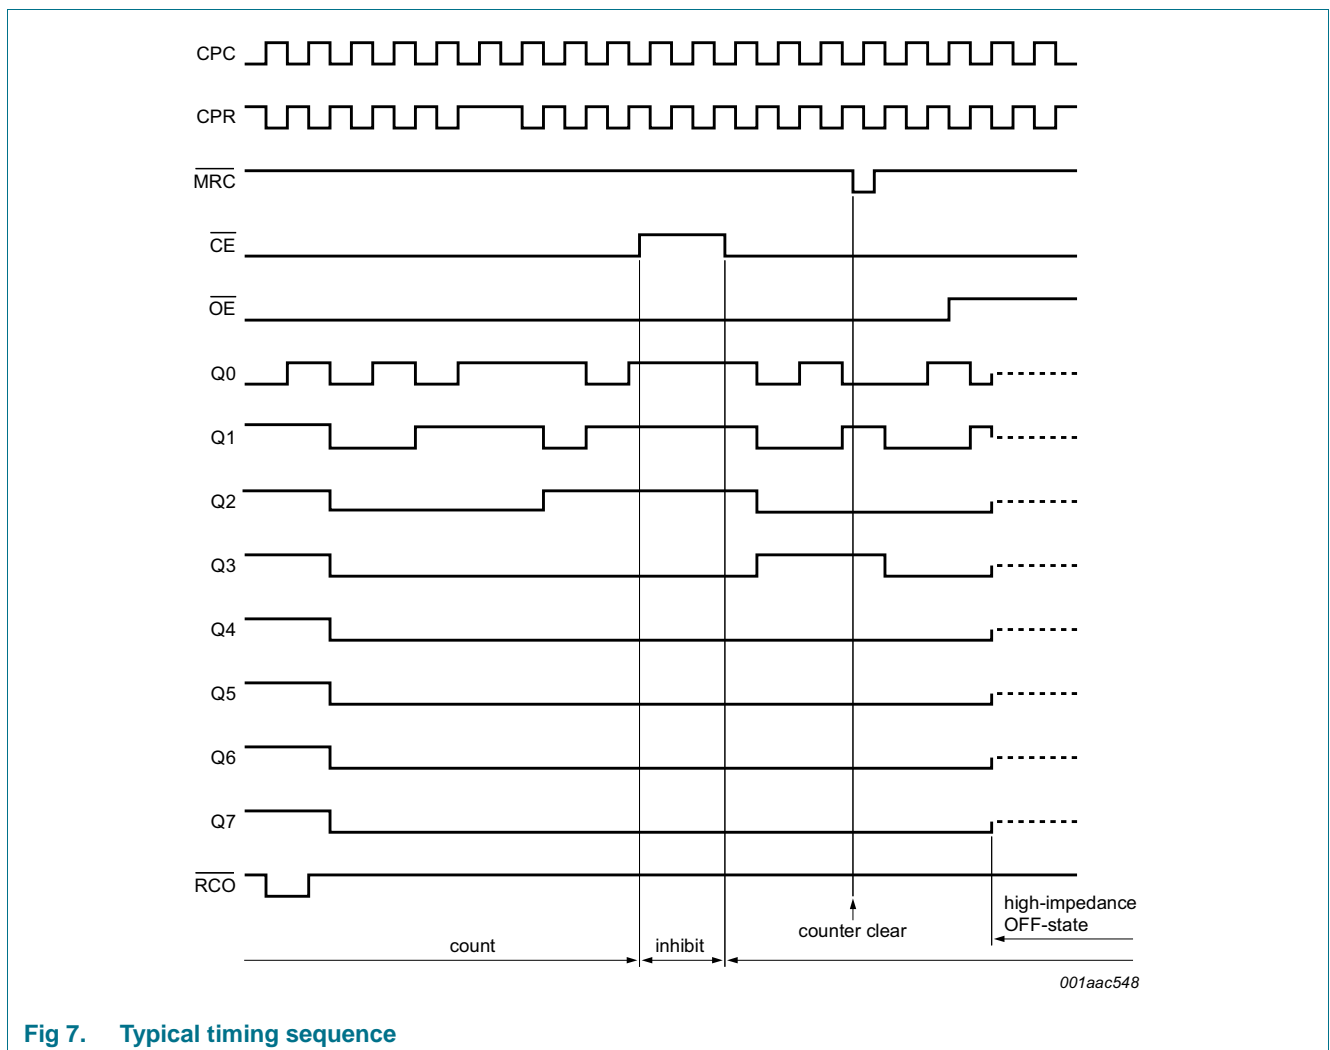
CPC

CPR

$\overline{MRC}$

$\overline{CE}$

$\overline{OE}$

Q0

Q1

Q2

Q3

Q4

Q5

Q6

Q7

$\overline{RCO}$

high-impedance OFF-state

counter clear

count

inhibit

001aac548

Fig 7. Typical timing sequence